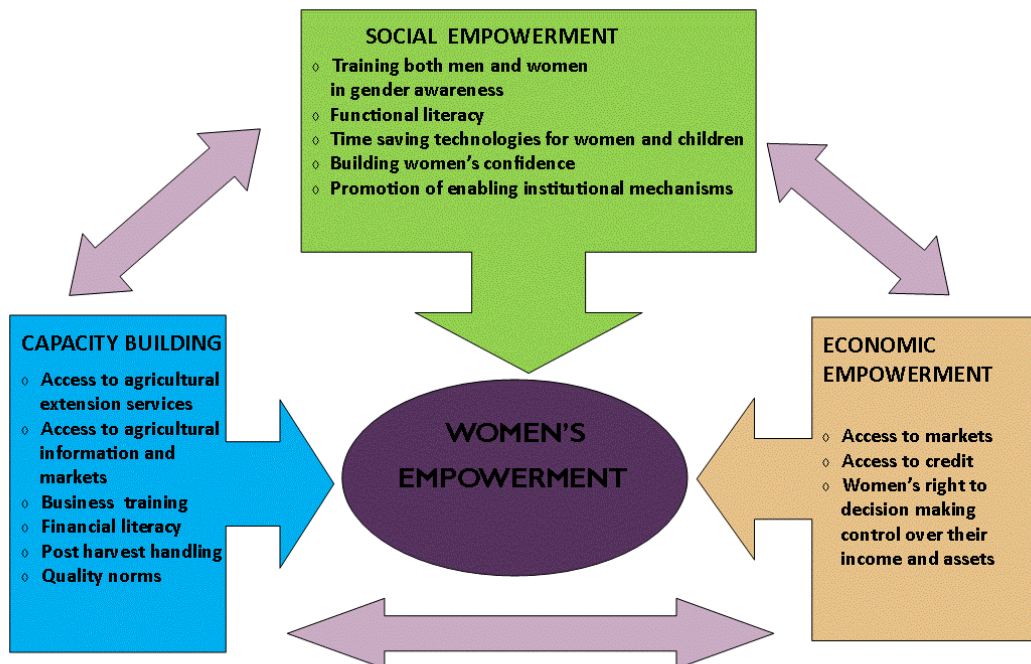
SOCIAL EMPOWERMENT

◊ Training both men and women in gender awareness
◊ Functional literacy
◊ Time saving technologies for women and children
◊ Building women's confidence
◊ Promotion of enabling institutional mechanisms

CAPACITY BUILDING

◊ Access to agricultural extension services
◊ Access to agricultural information and markets
◊ Business training
◊ Financial literacy
◊ Post harvest handling
◊ Quality norms

WOMEN'S EMPOWERMENT

ECONOMIC EMPOWERMENT

◊ Access to markets
◊ Access to credit
◊ Women's right to decision making control over their income and assets